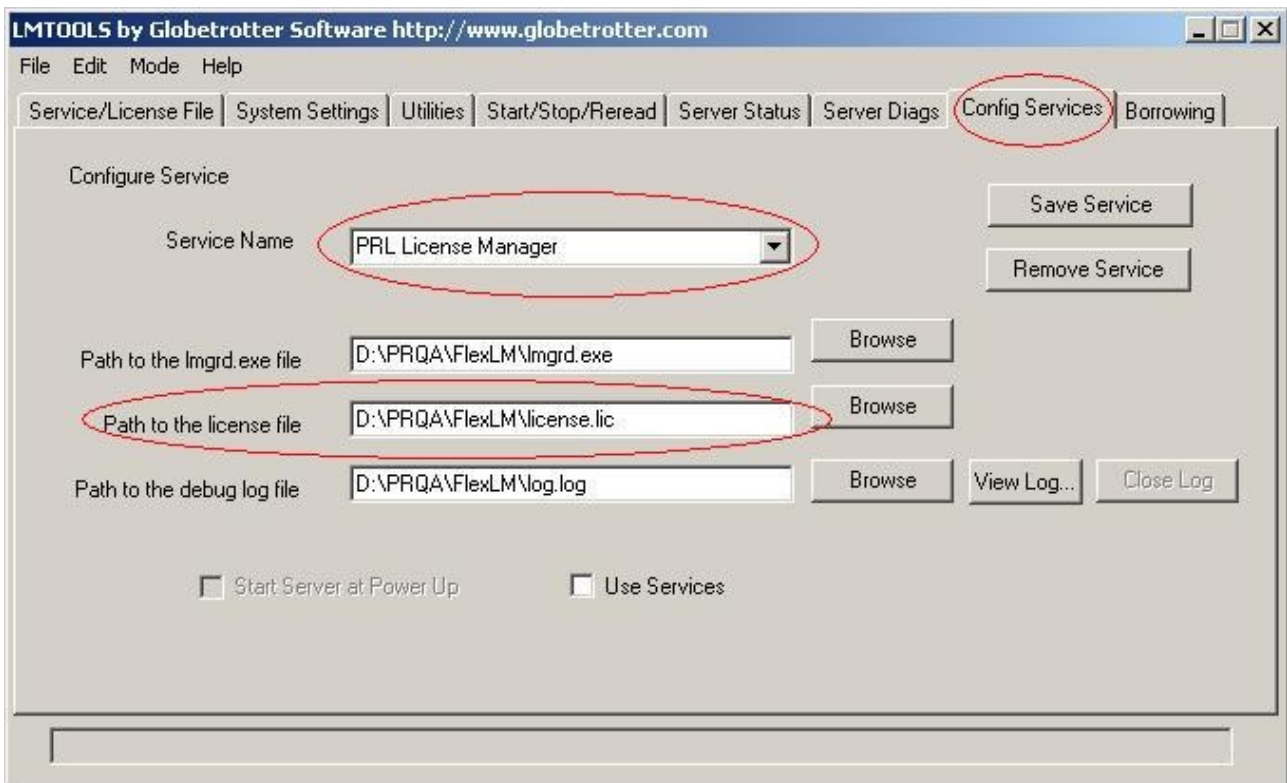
LMTOOLS by Globetrotter Software http://www.globetrotter.com

File Edit Mode Help

Service/License File | System Settings | Utilities | Start/Stop/Reread | Server Status | Server Diags | Config Services | Borrowing

Configure Service

Save Service

Service Name PRL License Manager

Remove Service

Path to the lmgrd.exe file D:\PRQA\FlexLM\lmgrd.exe Browse

Path to the license file D:\PRQA\FlexLM\license.lic Browse

Path to the debug log file D:\PRQA\FlexLM\log.log Browse View Log... Close Log

Start Server at Power Up

Use Services